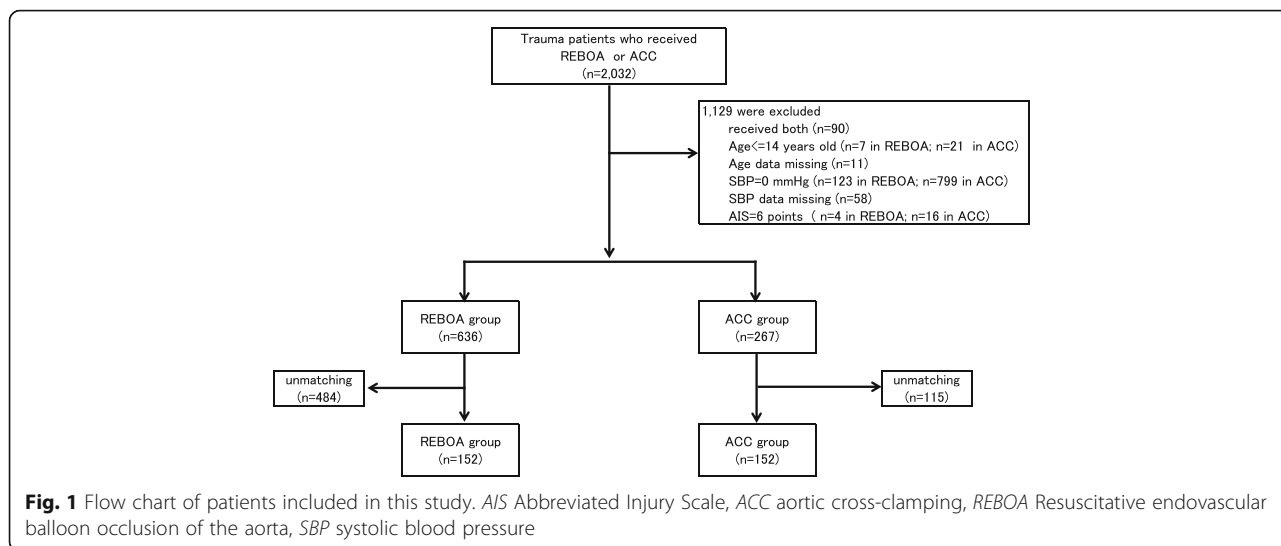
Trauma patients who received REBOA or ACC (n=2,032)

1,129 were excluded
received both (n=90)
Age<=14 years old (n=7 in REBOA; n=21 in ACC)
Age data missing (n=11)
SBP=0 mmHg (n=123 in REBOA; n=799 in ACC)
SBP data missing (n=58)
AIS=6 points ( n=4 in REBOA; n=16 in ACC)

REBOA group (n=636)

ACC group (n=267)

unmatching (n=484)

unmatching (n=115)

REBOA group (n=152)

ACC group (n=152)

**Fig. 1** Flow chart of patients included in this study. *AIS* Abbreviated Injury Scale, *ACC* aortic cross-clamping, *REBOA* Resuscitative endovascular balloon occlusion of the aorta, *SBP* systolic blood pressure